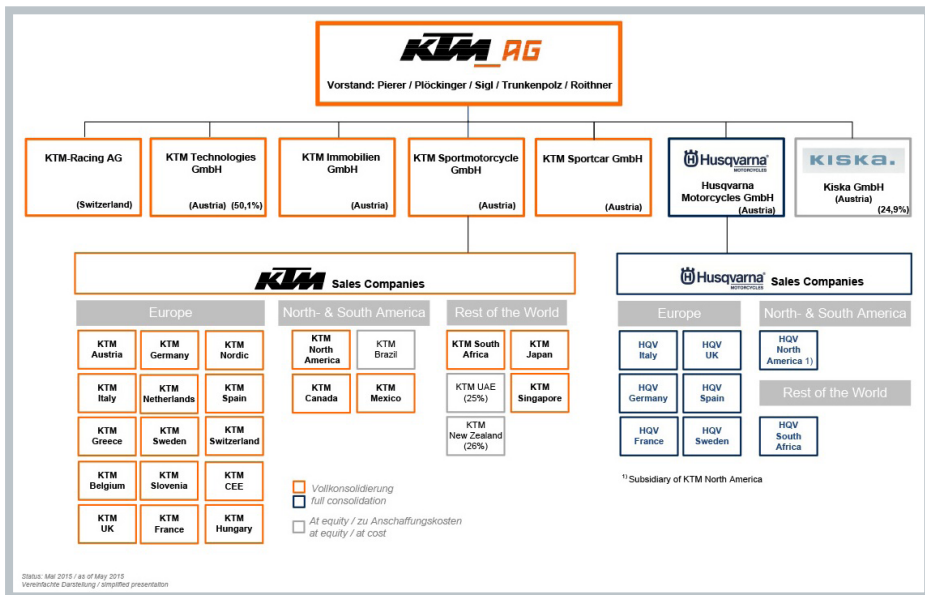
KTM AG
Vorstand: Pierer / Plöckinger / Sigl / Trunkenpolz / Roithner

KTM-Racing AG
(Switzerland)

KTM Technologies GmbH
(Austria) (50,1%)

KTM Immobilien GmbH
(Austria)

KTM Sportmotorcycle GmbH
(Austria)

KTM Sportcar GmbH
(Austria)

Husqvarna MOTORCYCLES
Husqvarna Motorcycles GmbH
(Austria)

KISKA
Kiska GmbH
(Austria)
(24,9%)

KTM Sales Companies

Europe

KTM Austria
KTM Germany
KTM Nordic
KTM Italy
KTM Netherlands
KTM Spain
KTM Greece
KTM Sweden
KTM Switzerland
KTM Belgium
KTM Slovenia
KTM CEE
KTM UK
KTM France
KTM Hungary

North- & South America

KTM North America
KTM Brazil
KTM Canada
KTM Mexico

Rest of the World

KTM South Africa
KTM Japan
KTM UAE (25%)
KTM Singapore
KTM New Zealand (26%)

Husqvarna MOTORCYCLES Sales Companies

Europe

HQV Italy
HQV UK
HQV Germany
HQV Spain
HQV France
HQV Sweden

North- & South America

HQV North America 1)

Rest of the World

HQV South Africa

$^{1)}$ Subsidiary of KTM North America

Vollkonsolidierung
full consolidation

At equity / zu Anschaffungskosten
at equity / at cost

Status: Mai 2015 / as of May 2015
Vereinfachte Darstellung / simplified presentation